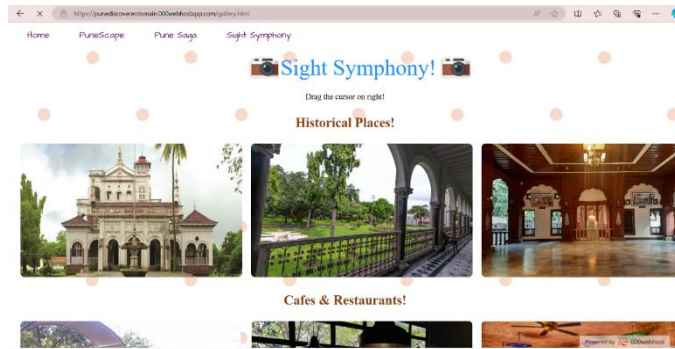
https://punediscovererdomain.000webhostapp.com/gallery.html

Home PuneScape Pune Saga Sight Symphony

📷Sight Symphony! 📷

Drag the cursor on right!

Historical Places!

Cafes & Restaurants!

Powered by 000webhost